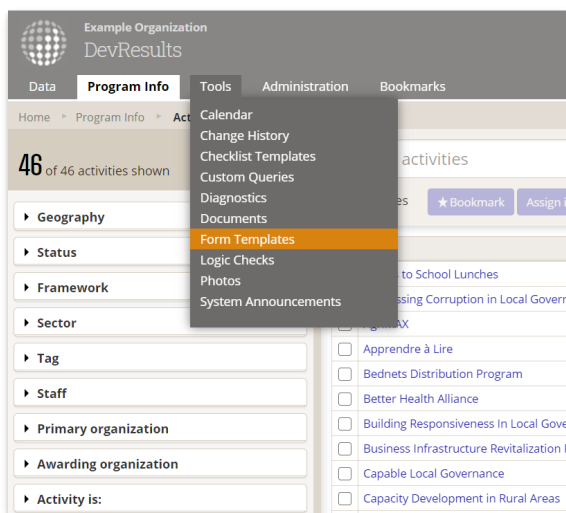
Example Organization
DevResults

Data
Program Info
Tools
Administration
Bookmarks

Home ▸ Program Info ▸ Act

Calendar
Change History
Checklist Templates
Custom Queries
Diagnostics
Documents
Form Templates
Logic Checks
Photos
System Announcements

46 of 46 activities shown

activities

es
★Bookmark
Assign i

▸ Geography
▸ Status
▸ Framework
▸ Sector
▸ Tag
▸ Staff
▸ Primary organization
▸ Awarding organization
▸ Activity is:

to School Lunches
ssing Corruption in Local Govern
MAX
Apprendre à Lire
Bednets Distribution Program
Better Health Alliance
Building Responsiveness In Local Gove
Business Infrastructure Revitalization
Capable Local Governance
Capacity Development in Rural Areas